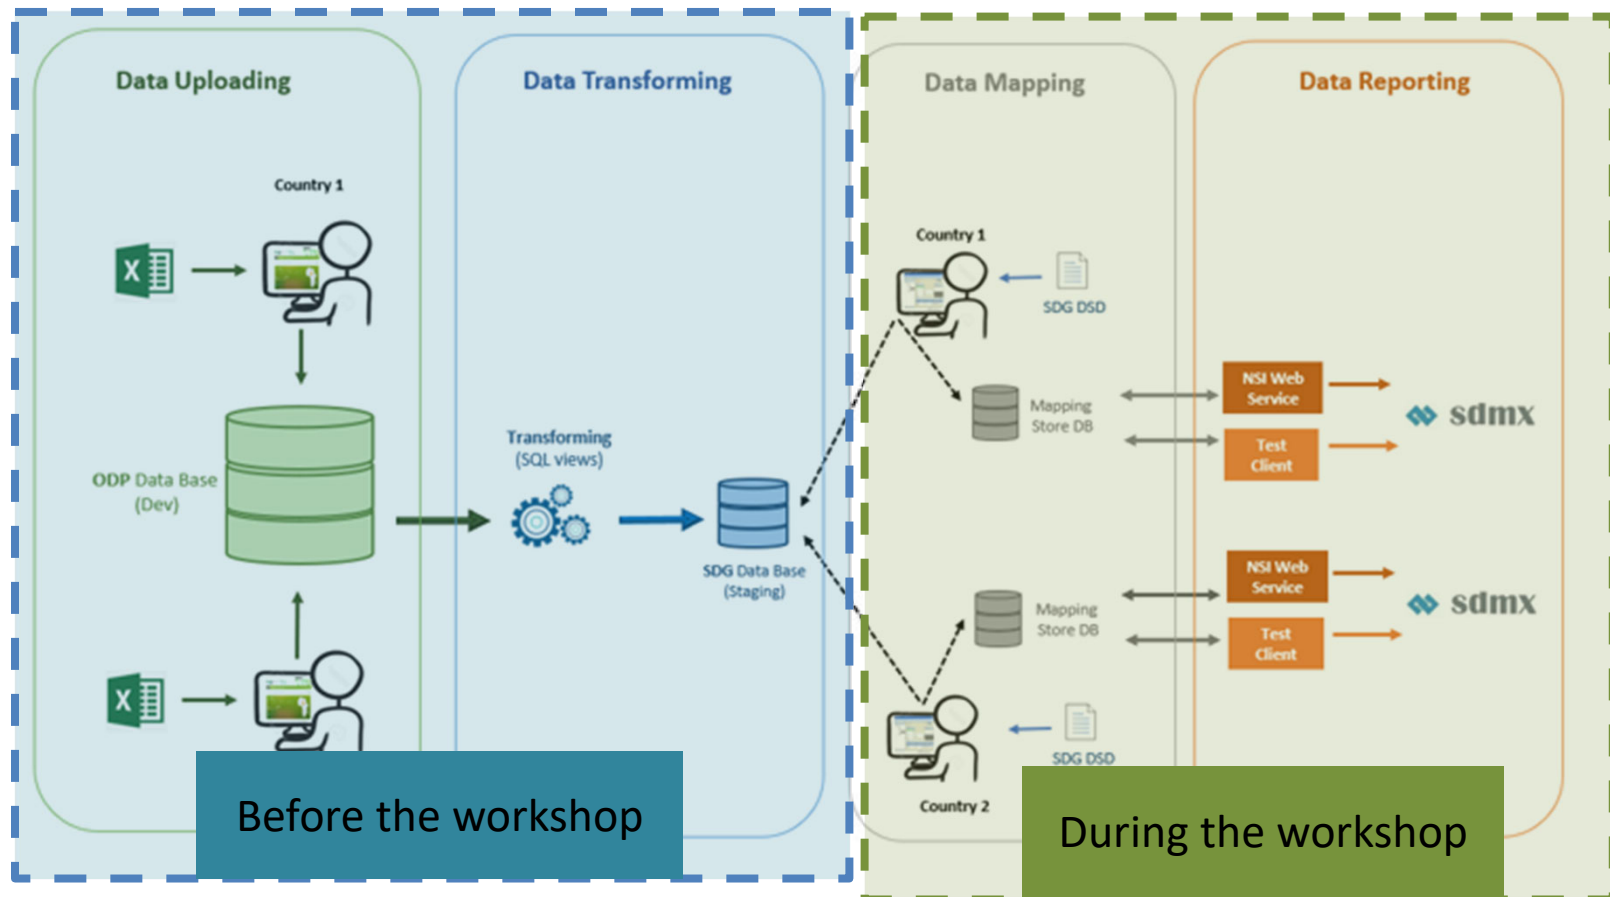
Data Uploading

Data Transforming

Data Mapping

Data Reporting

Country 1

ODP Data Base (Dev)

Transforming (SQL views)

SDG Data Base (Staging)

Country 1

SDG DSD

Mapping Store DB

NSI Web Service

Test Client

sdmx

Mapping Store DB

NSI Web Service

Test Client

sdmx

SDG DSD

Country 2

Before the workshop

During the workshop